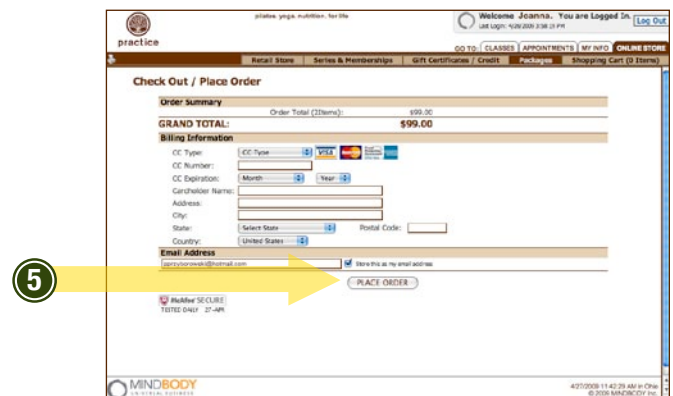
practice

pilates. yoga. nutrition. for life

Welcome Joanna. You are Logged In. Log Out
Last Login: 4/28/2009 3:58:15 PM

GO TO: CLASSES APPOINTMENTS MY INFO ONLINE STORE

Retail Store | Series & Memberships | Gift Certificates / Credit | Packages | Shopping Cart (0 Items)

Check Out / Place Order

Order Summary
Order Total (2Items): $99.00
GRAND TOTAL: $99.00

Billing Information
CC Type: CC Type
CC Number:
CC Expiration: Month Year
Cardholder Name:
Address:
City:
State: Select State Postal Code:
Country: United States

Email Address
jgeczyborowski@hotmail.com Store this as my email address

5

PLACE ORDER

McAfee SECURE
TESTED DAILY 27-APR

MINDBODY
UNIVERSAL BUSINESS

4/27/2009 11:42:29 AM in Ohio
© 2006 MINDBODY Inc.